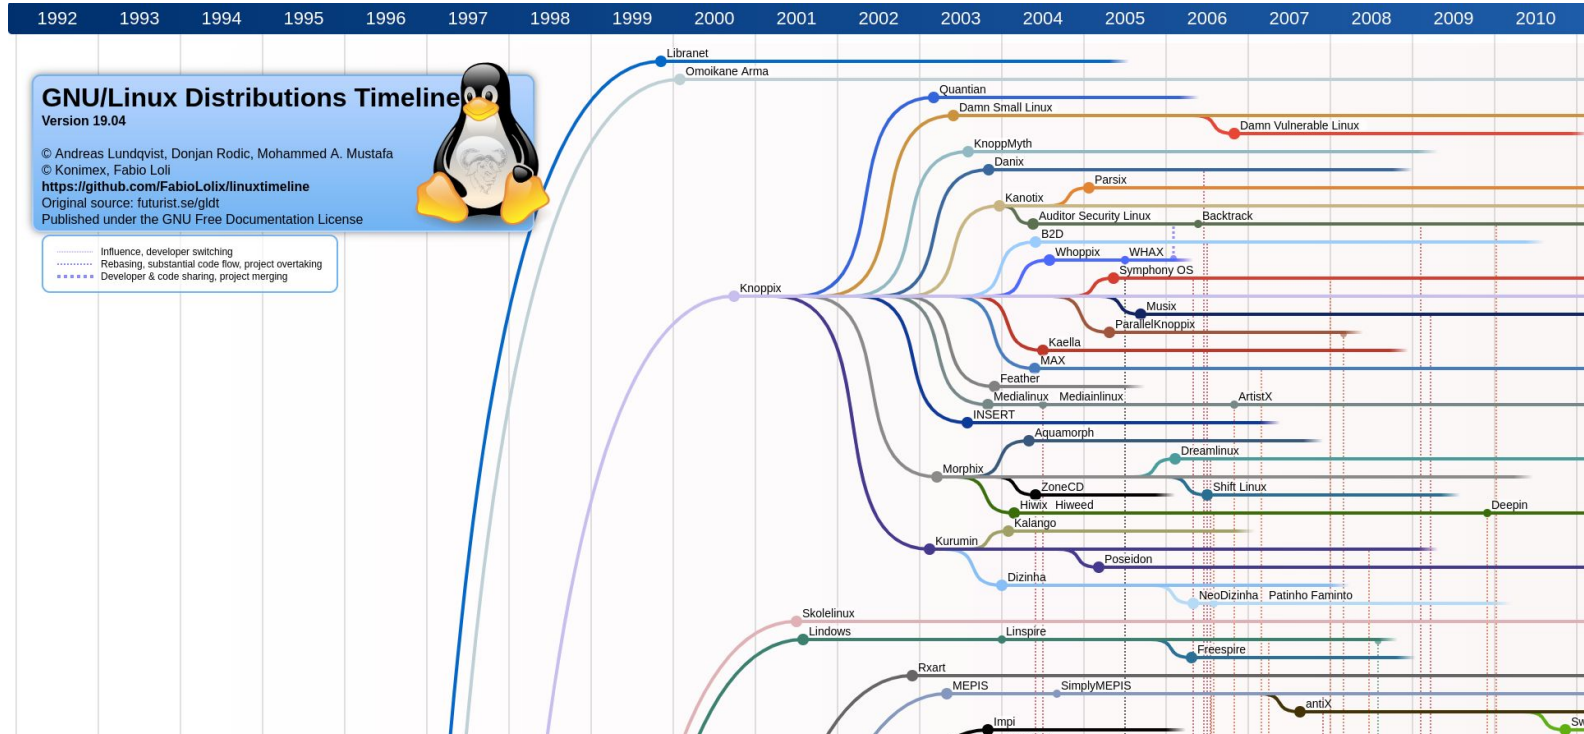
1992 1993 1994 1995 1996 1997 1998 1999 2000 2001 2002 2003 2004 2005 2006 2007 2008 2009 2010

GNU/Linux Distributions Timeline
Version 19.04

© Andreas Lundqvist, Donjan Rodic, Mohammed A. Mustafa
© Konimex, Fabio Loli
https://github.com/FabioLolix/linuxtimeline
Original source: futurist.se/gldt
Published under the GNU Free Documentation License

Influence, developer switching
Rebasing, substantial code flow, project overtaking
Developer & code sharing, project merging

Libranet
Omoikane Arma
Quantian
Damn Small Linux
Damn Vulnerable Linux
KnoppMyth
Danix
Parsix
Kanotix
Auditor Security Linux
Backtrack
B2D
Whoppix
WHAX
Symphony OS
Knoppix
Musix
ParallelKnoppix
Kaella
MAX
Feather
Medialinux
Medialinux
ArtistX
INSERT
Aquamorph
Dreamlinux
Morphix
ZoneCD
Shift Linux
Hiwix
Hiweed
Deepin
Kalango
Kurumin
Poseidon
Dizinha
NeoDizinha
Patinho Faminto
Skolelinux
Lindows
Linspire
Freespire
Rxart
MEPIS
SimplyMEPIS
antiX
Impi
Sw